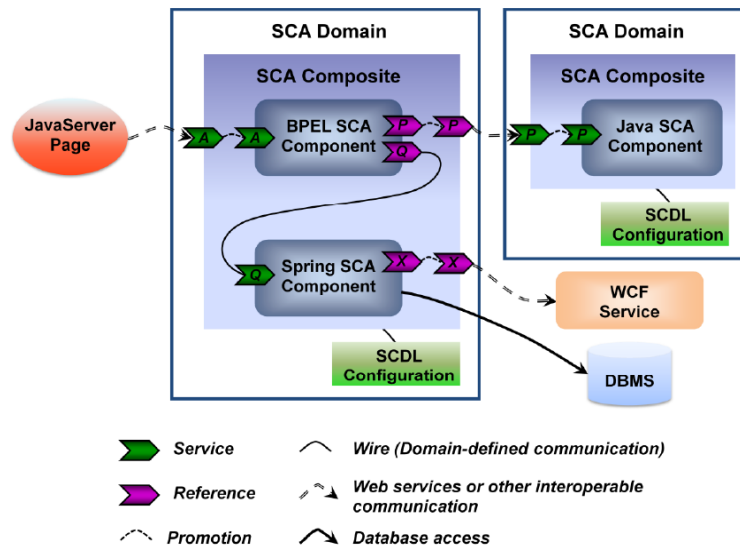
SCA Domain

SCA Composite

JavaServer Page

A

A

BPEL SCA Component

P

P

Q

Q

Spring SCA Component

X

X

SCDL Configuration

SCA Domain

SCA Composite

P

P

Java SCA Component

SCDL Configuration

WCF Service

DBMS

Service

Reference

Promotion

Wire (Domain-defined communication)

Web services or other interoperable communication

Database access